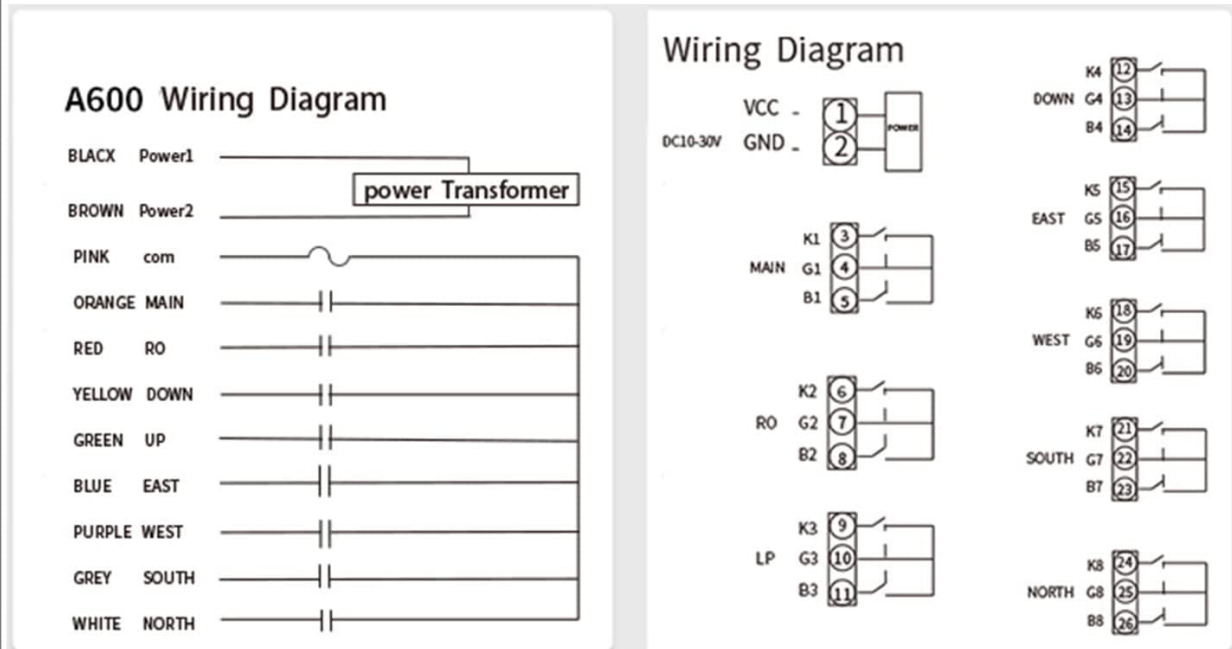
A600 Wiring Diagram

BLACX Power1

power Transformer

BROWN Power2

PINK com

ORANGE MAIN

RED RO

YELLOW DOWN

GREEN UP

BLUE EAST

PURPLE WEST

GREY SOUTH

WHITE NORTH

Wiring Diagram

DC10-30V

VCC 1

GND 2

POWER

MAIN K1 3 G1 4 B1 5

RO K2 6 G2 7 B2 8

LP K3 9 G3 10 B3 11

DOWN K4 12 G4 13 B4 14

EAST K5 15 G5 16 B5 17

WEST K6 18 G6 19 B6 20

SOUTH K7 21 G7 22 B7 23

NORTH K8 24 G8 25 B8 26